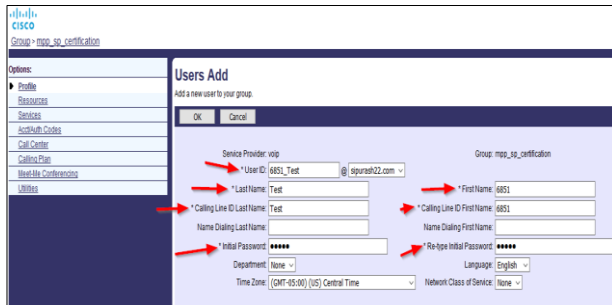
cisco

Group > mpp_sp_certification

Options:

Profile

Resources

Services

Acct/Auth Codes

Call Center

Calling Plan

Meet-Me Conferencing

Utilities

Users Add

Add a new user to your group.

OK Cancel

Service Provider: voip

Group: mpp_sp_certification

* User ID: 6851_Test @ sipurash22.com

* Last Name: Test

* First Name: 6851

* Calling Line ID Last Name: Test

* Calling Line ID First Name: 6851

Name Dialing Last Name:

Name Dialing First Name:

* Initial Password: ●●●●●

* Re-type Initial Password: ●●●●●

Department: None

Language: English

Time Zone: (GMT-05:00) (US) Central Time

Network Class of Service: None